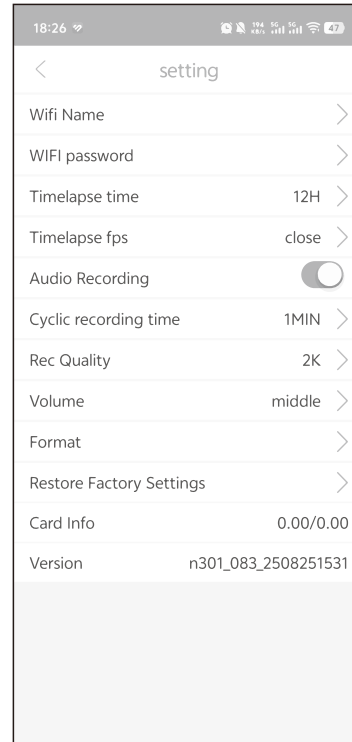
18:26

47

setting

Wifi Name

WIFI password

Timelapse time 12H

Timelapse fps close

Audio Recording

Cyclic recording time 1MIN

Rec Quality 2K

Volume middle

Format

Restore Factory Settings

Card Info 0.00/0.00

Version n301_083_2508251531